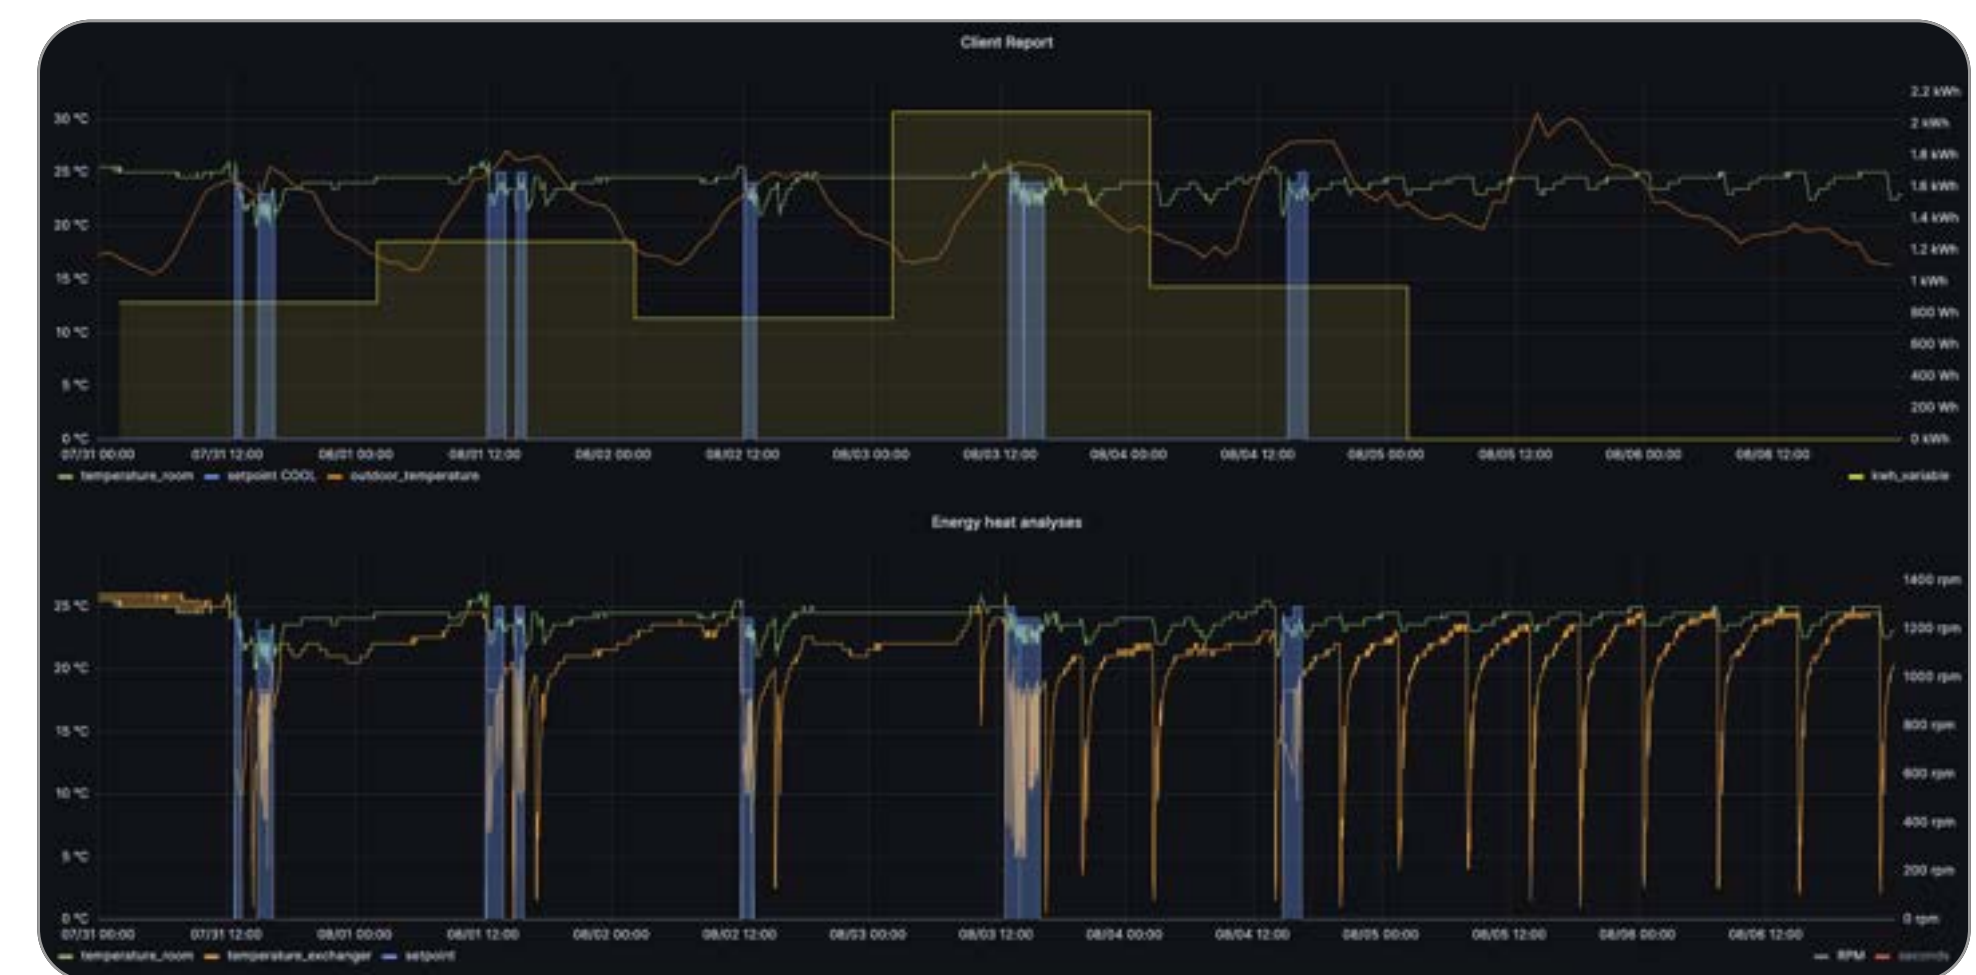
Client Report

30 °C
25 °C
20 °C
15 °C
10 °C
5 °C
0 °C

2.2 kWh
2 kWh
1.8 kWh
1.6 kWh
1.4 kWh
1.2 kWh
1 kWh
800 Wh
600 Wh
400 Wh
200 Wh
0 kWh

07/31 00:00 07/31 12:00 08/01 00:00 08/01 12:00 08/02 00:00 08/02 12:00 08/03 00:00 08/03 12:00 08/04 00:00 08/04 12:00 08/05 00:00 08/05 12:00 08/06 00:00 08/06 12:00

temperature_room setpoint COOL outdoor_temperature kwh_variable

Energy heat analyses

25 °C
20 °C
15 °C
10 °C
5 °C
0 °C

1400 rpm
1200 rpm
1000 rpm
800 rpm
600 rpm
400 rpm
200 rpm
0 rpm

07/31 00:00 07/31 12:00 08/01 00:00 08/01 12:00 08/02 00:00 08/02 12:00 08/03 00:00 08/03 12:00 08/04 00:00 08/04 12:00 08/05 00:00 08/05 12:00 08/06 00:00 08/06 12:00

temperature_room temperature_exchanger setpoint RPM seconds